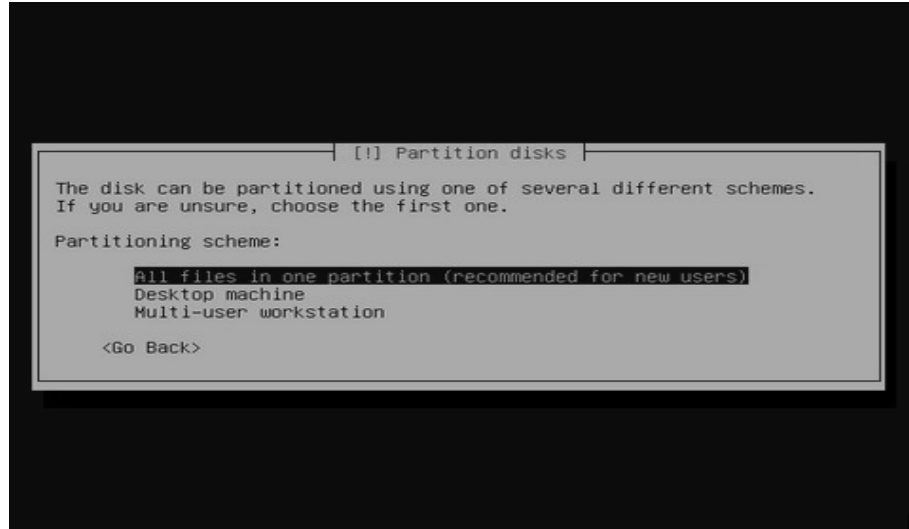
[!] Partition disks

The disk can be partitioned using one of several different schemes. If you are unsure, choose the first one.

Partitioning scheme:

All files in one partition (recommended for new users)
Desktop machine
Multi-user workstation

<Go Back>